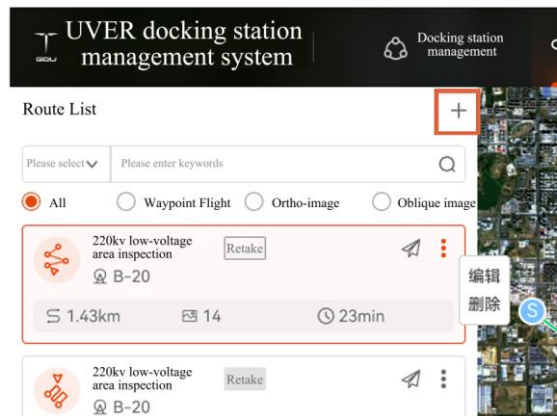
UVER docking station management system

Docking station management

Route List

+

Please select

Please enter keywords

All

Waypoint Flight

Ortho-image

Oblique image

220kv low-voltage area inspection

Retake

B-20

编辑

删除

1.43km

14

23min

220kv low-voltage area inspection

Retake

B-20